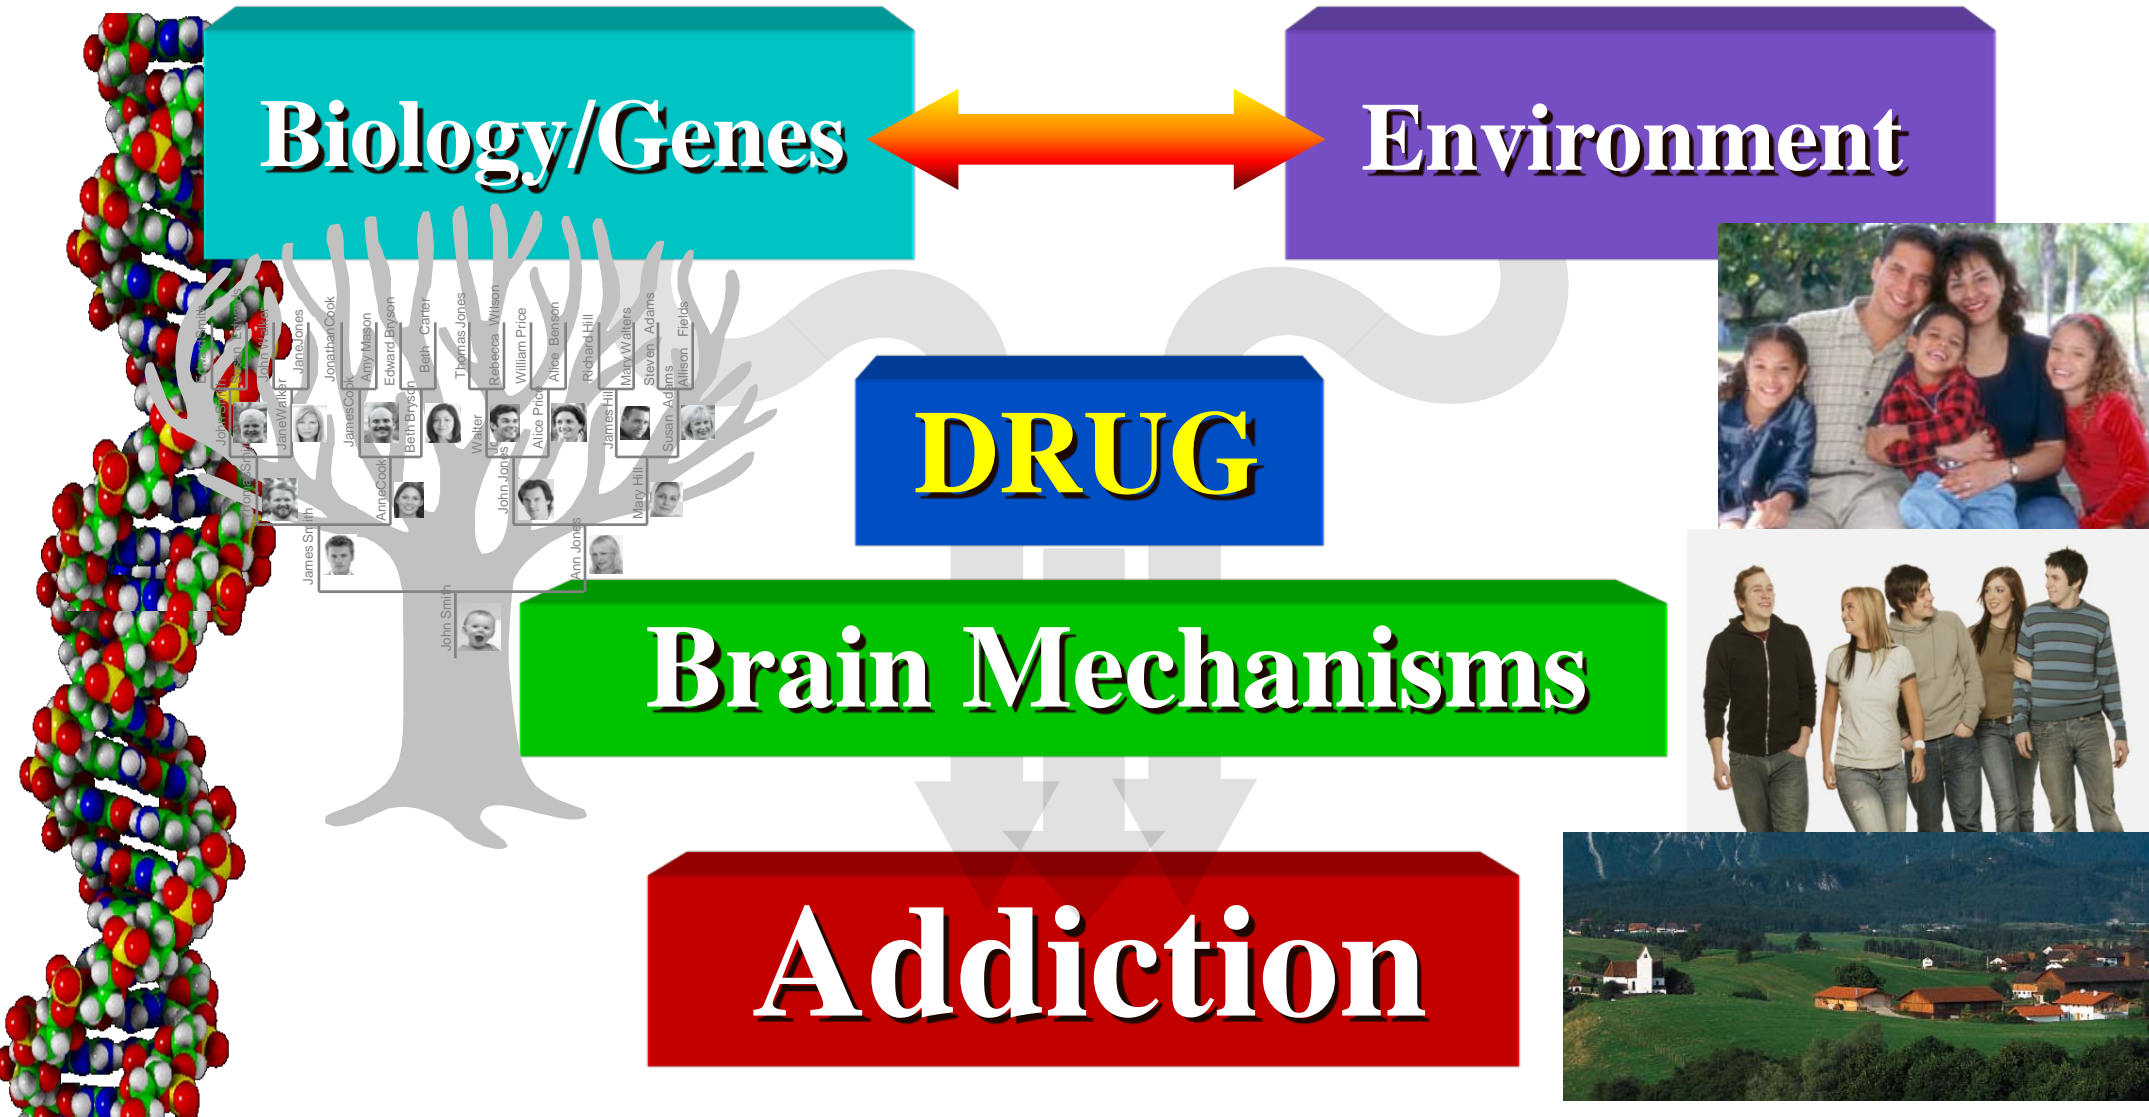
Biology/Genes

Environment

DRUG

Brain Mechanisms

Addiction

Jane Jones
Jonathan Cook
Amy Mason
Edward Bryson
Beth Carter
Thomas Jones
Rebecca Wilson
William Price
Alice Benson
Richard Hill
Mary Walters
Steven Adams
Allison Fields
Jane Walker
James Cook
Beth Bryson
Walter
Alice Price
James Hill
Susan Adams
Anne Cook
John Jones
Mary Hill
James Smith
Ann Jones
John Smith